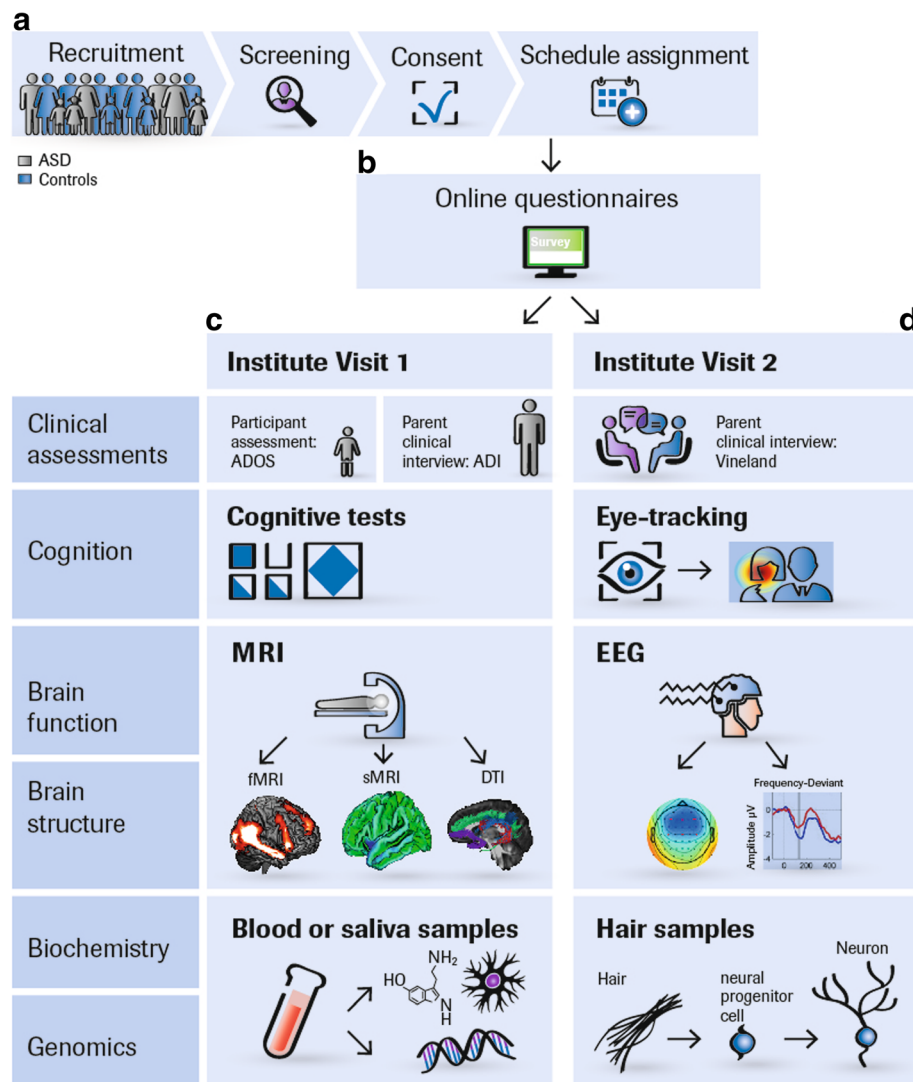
a

Recruitment

Screening

Consent

Schedule assignment

ASD
Controls

b

Online questionnaires

Survey

c

d

Institute Visit 1

Institute Visit 2

Clinical assessments

Participant assessment: ADOS

Parent clinical interview: ADI

Parent clinical interview: Vineland

Cognition

Cognitive tests

Eye-tracking

Brain function

Brain structure

MRI

fMRI

sMRI

DTI

EEG

Frequency-Deviant

Amplitude μV

0
-2
-4

0
200
400

Biochemistry

Genomics

Blood or saliva samples

HO

$NH_2$

N
H

Hair samples

Hair

neural progenitor cell

Neuron